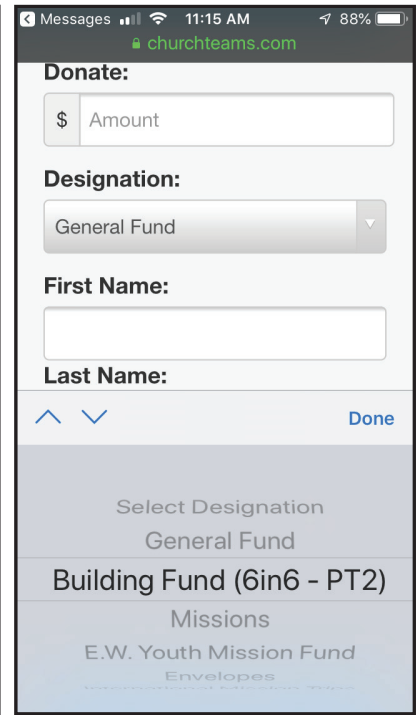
Messages 11:15 AM 88%
churchteams.com

Donate:

$ Amount

Designation:

General Fund

First Name:

Last Name:

Done

Select Designation
General Fund
Building Fund (6in6 - PT2)
Missions
E.W. Youth Mission Fund
Envelopes
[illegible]